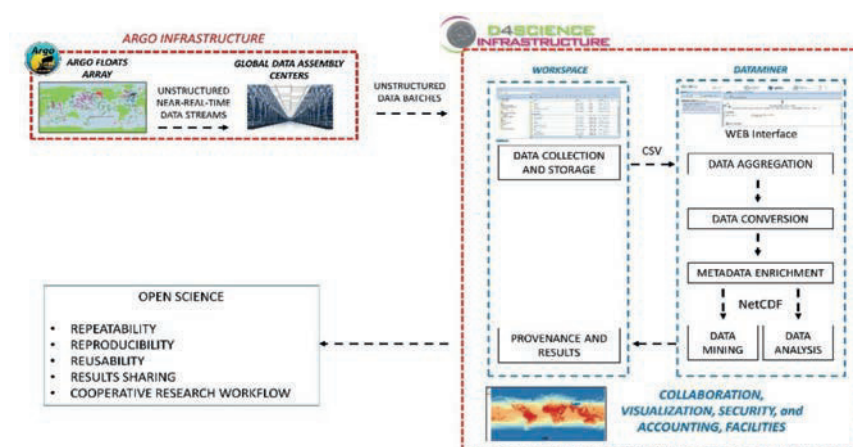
ARGO INFRASTRUCTURE

Argo

ARGO FLOATS ARRAY

UNSTRUCTURED NEAR-REAL-TIME DATA STREAMS

GLOBAL DATA ASSEMBLY CENTERS

UNSTRUCTURED DATA BATCHES

D4SCIENCE INFRASTRUCTURE

WORKSPACE

DATA COLLECTION AND STORAGE

CSV

DATAMINER

WEB Interface

DATA AGGREGATION

DATA CONVERSION

METADATA ENRICHMENT

NetCDF

DATA MINING

DATA ANALYSIS

PROVENANCE AND RESULTS

OPEN SCIENCE

- REPEATABILITY
- REPRODUCIBILITY
- REUSABILITY
- RESULTS SHARING
- COOPERATIVE RESEARCH WORKFLOW

COLLABORATION, VISUALIZATION, SECURITY, and ACCOUNTING, FACILITIES